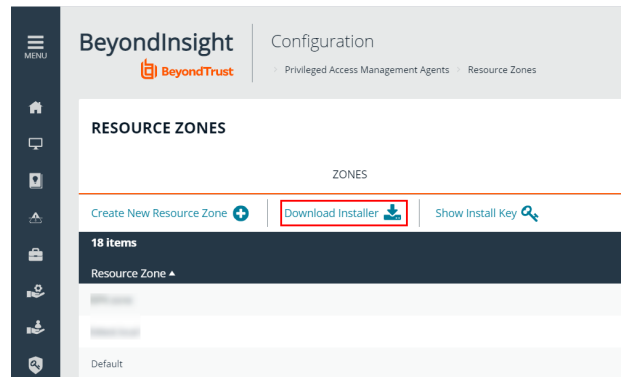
MENU

BeyondInsight

BeyondTrust

Configuration

Privileged Access Management Agents > Resource Zones

RESOURCE ZONES

ZONES

Create New Resource Zone

Download Installer

Show Install Key

18 items

Resource Zone ▲

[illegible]

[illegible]

Default